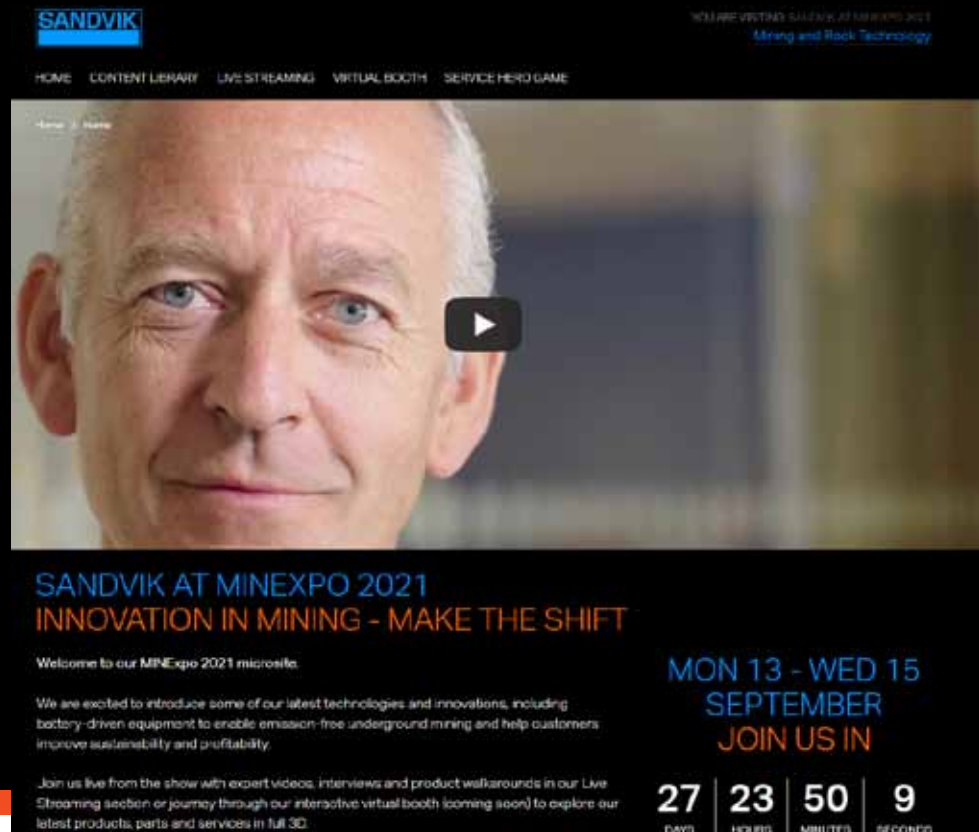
SANDVIK

YOU ARE VISITING: SANDVIK AT MINEXPO 2021
Mining and Rock Technology

HOME CONTENT LIBRARY LIVE STREAMING VIRTUAL BOOTH SERVICE HERO GAME

Home / Home

SANDVIK AT MINEXPO 2021
INNOVATION IN MINING - MAKE THE SHIFT

Welcome to our MINExpo 2021 microsite.

We are excited to introduce some of our latest technologies and innovations, including battery-driven equipment to enable emission-free underground mining and help customers improve sustainability and profitability.

Join us live from the show with expert videos, interviews and product walkarounds in our Live Streaming section or journey through our interactive virtual booth (coming soon) to explore our latest products, parts and services in full 3D.

MON 13 - WED 15 SEPTEMBER
JOIN US IN

| 27 | 23 | 50 | 9 |
|---|---|---|---|
| DAYS | HOURS | MINUTES | SECONDS |